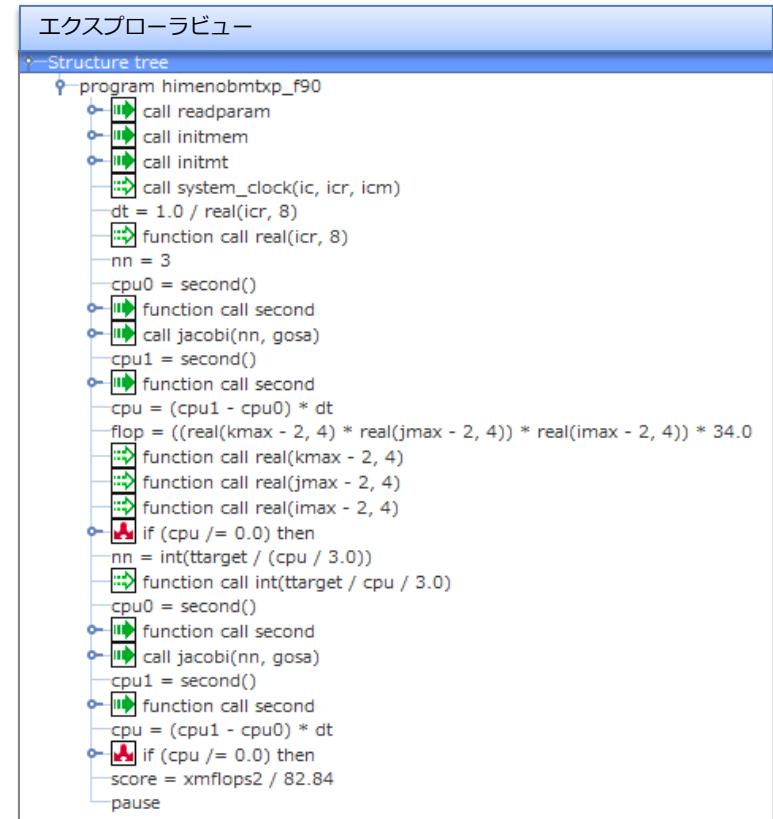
エクスプローラビュー

Structure tree

program himenobmtxp_f90

call readparam

call initmem

call initmt

call system_clock(ic, icr, icm)

dt = 1.0 / real(icr, 8)

function call real(icr, 8)

nn = 3

cpu0 = second()

function call second

call jacobi(nn, gosa)

cpu1 = second()

function call second

cpu = (cpu1 - cpu0) * dt

flop = ((real(kmax - 2, 4) * real(jmax - 2, 4)) * real(imax - 2, 4)) * 34.0

function call real(kmax - 2, 4)

function call real(jmax - 2, 4)

function call real(imax - 2, 4)

if (cpu /= 0.0) then

nn = int(ttarget / (cpu / 3.0))

function call int(ttarget / cpu / 3.0)

cpu0 = second()

function call second

call jacobi(nn, gosa)

cpu1 = second()

function call second

cpu = (cpu1 - cpu0) * dt

if (cpu /= 0.0) then

score = xmflops2 / 82.84

pause